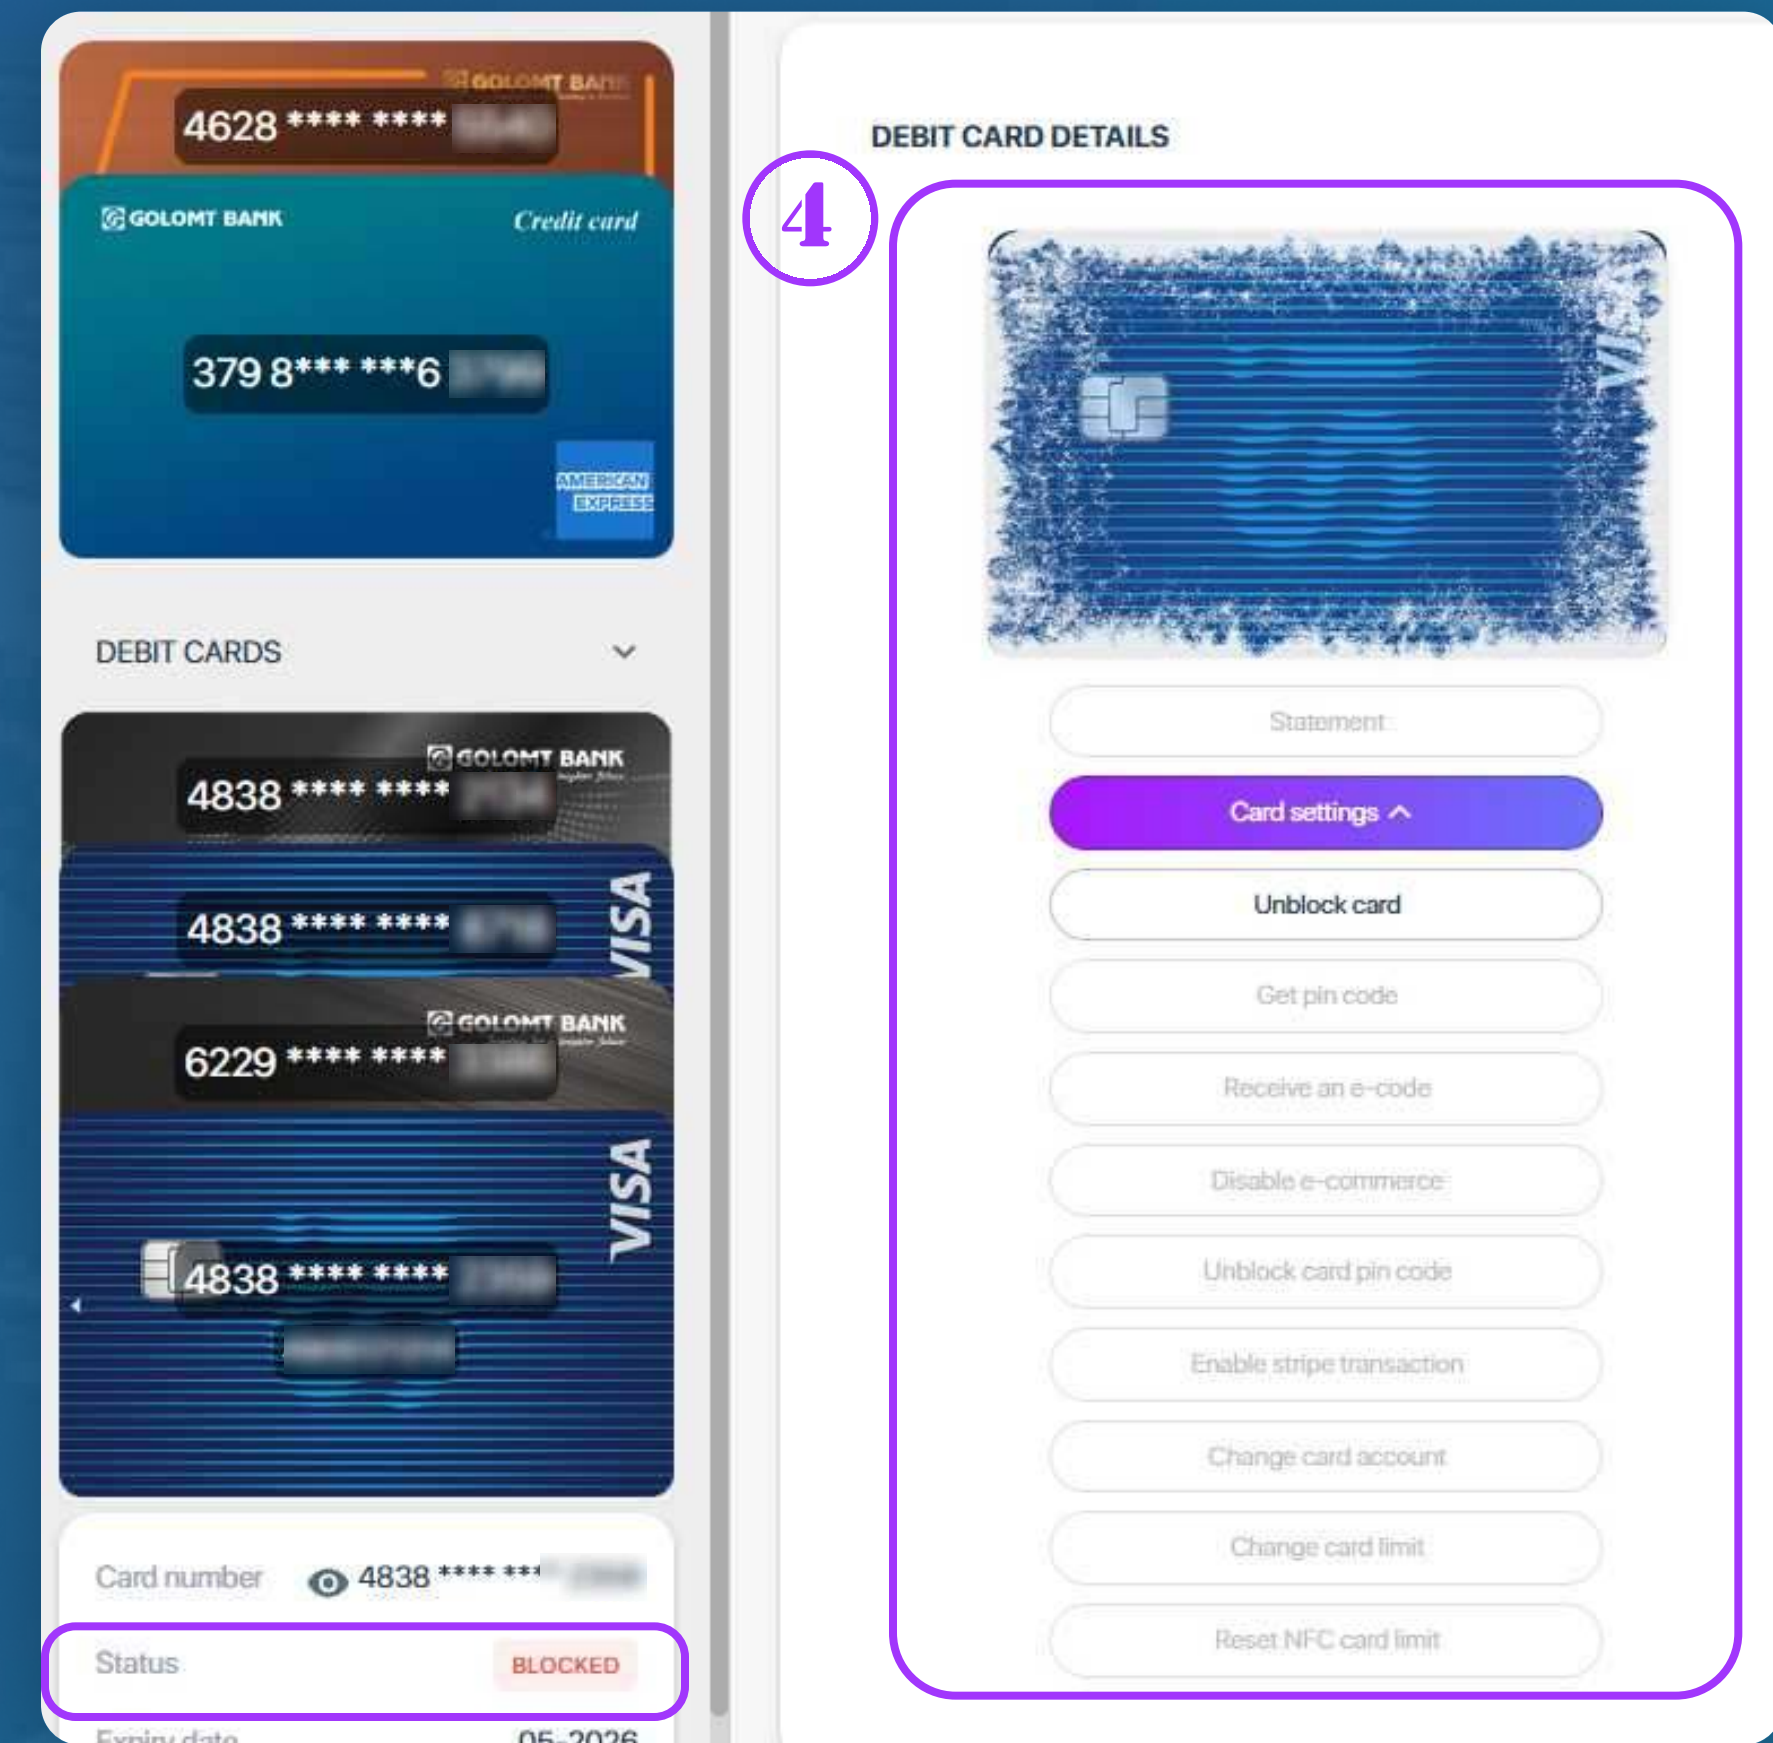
GOLOMT BANK
4628 **** **** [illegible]

GOLOMT BANK
Credit card
379 8*** ***6 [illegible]
AMERICAN EXPRESS

DEBIT CARDS

GOLOMT BANK
4838 **** **** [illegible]

4838 **** **** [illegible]
VISA

GOLOMT BANK
6229 **** **** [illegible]

VISA
4838 **** **** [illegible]
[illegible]

Card number 4838 **** *** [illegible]
Status BLOCKED
Expiry date 05-2026

DEBIT CARD DETAILS

4

VISA

Statement
Card settings
Unblock card
Get pin code
Receive an e-code
Disable e-commerce
Unblock card pin code
Enable stripe transaction
Change card account
Change card limit
Reset NFC card limit